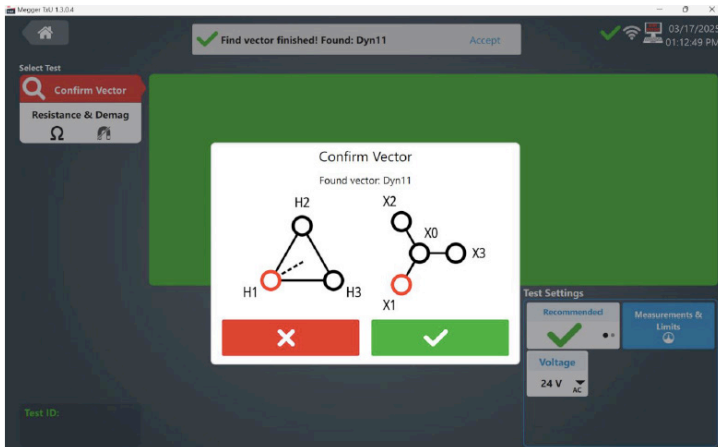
Megger TrU 1.3.0.4

Find vector finished! Found: Dyn11

Accept

03/17/2025
01:12:49 PM

Select Test

Confirm Vector

Resistance & Demag

Ω

Confirm Vector

Found vector: Dyn11

H2

H1

H3

X2

X0

X3

X1

Test Settings

Recommended

Measurements & Limits

Voltage

24 V

AC

Test ID: